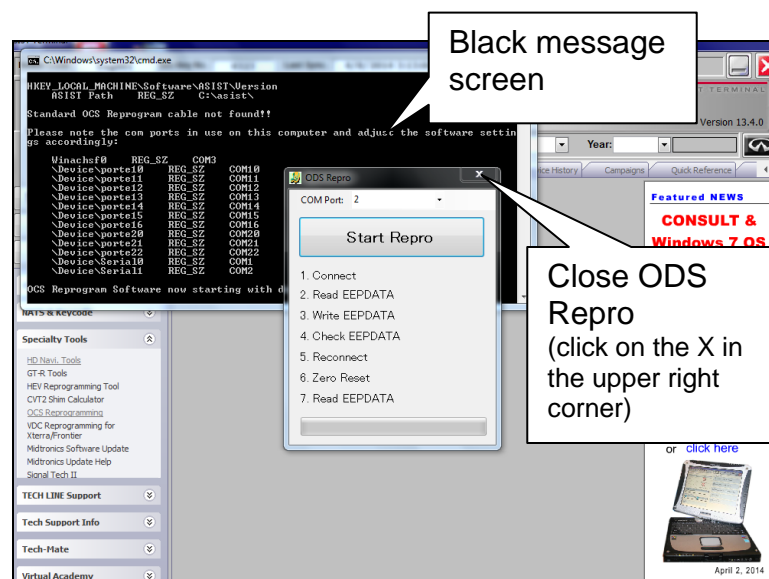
C:\Windows\system32\cmd.exe

HKEY_LOCAL_MACHINE\Software\ASIST\Version
ASIST Path REG_SZ C:\asist\

Standard OCS Reprogram cable not found!!

Please note the com ports in use on this computer and adjust the software settings accordingly:

| | | |
|---|---|---|
| Winachsf0 | REG_SZ | COM3 |
| \Device\porte10 | REG_SZ | COM10 |
| \Device\porte11 | REG_SZ | COM11 |
| \Device\porte12 | REG_SZ | COM12 |
| \Device\porte13 | REG_SZ | COM13 |
| \Device\porte14 | REG_SZ | COM14 |
| \Device\porte15 | REG_SZ | COM15 |
| \Device\porte16 | REG_SZ | COM16 |
| \Device\porte20 | REG_SZ | COM20 |
| \Device\porte21 | REG_SZ | COM21 |
| \Device\porte22 | REG_SZ | COM22 |
| \Device\Serial0 | REG_SZ | COM1 |
| \Device\Serial1 | REG_SZ | COM2 |

OCS Reprogram Software now starting with d

Black message screen

Version 13.4.0

Year:

ice History Campaigns Quick Reference

Featured NEWS
CONSULT &
Windows 7 OS

ODS Repro
COM Port: 2
Start Repro
1. Connect
2. Read EEPDATA
3. Write EEPDATA
4. Check EEPDATA
5. Reconnect
6. Zero Reset
7. Read EEPDATA

Close ODS Repro
(click on the X in the upper right corner)

NATS & Keycode
Specialty Tools
HD Navi. Tools
GT-R Tools
HEV Reprogramming Tool
CVT2 Shim Calculator
OCS Reprogramming
VDC Reprogramming for Xterra/Frontier
Midtronics Software Update
Midtronics Update Help
Signal Tech II
TECH LINE Support
Tech Support Info
Tech-Mate
Virtual Academy

or click here

April 2, 2014